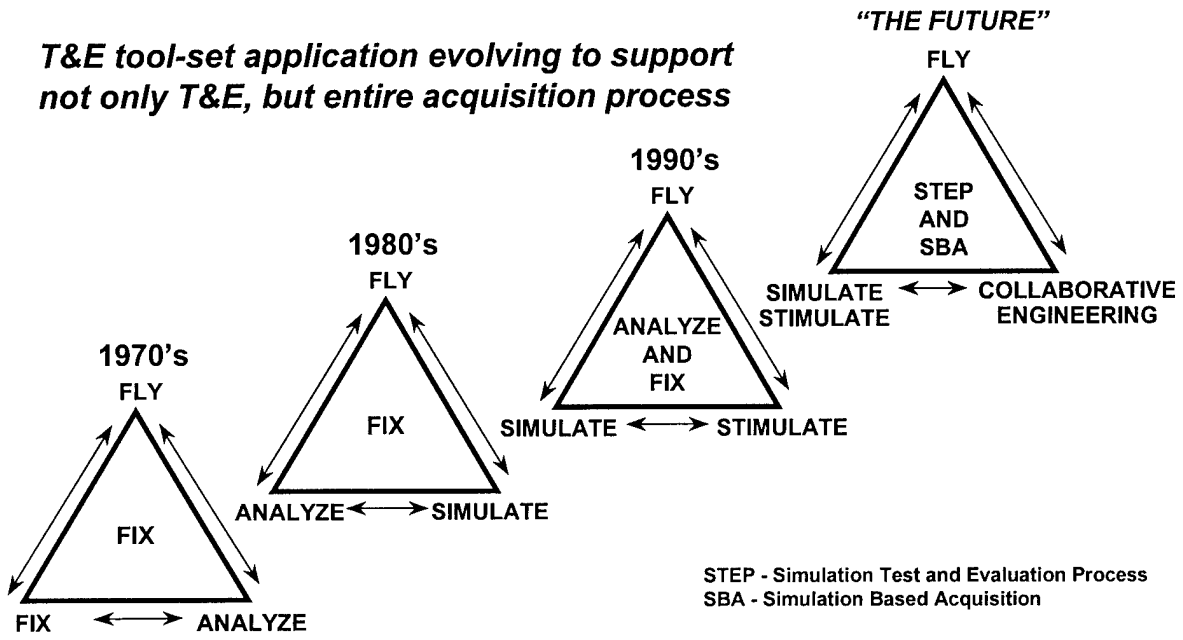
T&E tool-set application evolving to support not only T&E, but entire acquisition process

"THE FUTURE"
FLY
STEP AND SBA
SIMULATE STIMULATE
COLLABORATIVE ENGINEERING

1990's
FLY
ANALYZE AND FIX
SIMULATE
STIMULATE

1980's
FLY
FIX
ANALYZE
SIMULATE

1970's
FLY
FIX
FIX
ANALYZE

STEP - Simulation Test and Evaluation Process
SBA - Simulation Based Acquisition